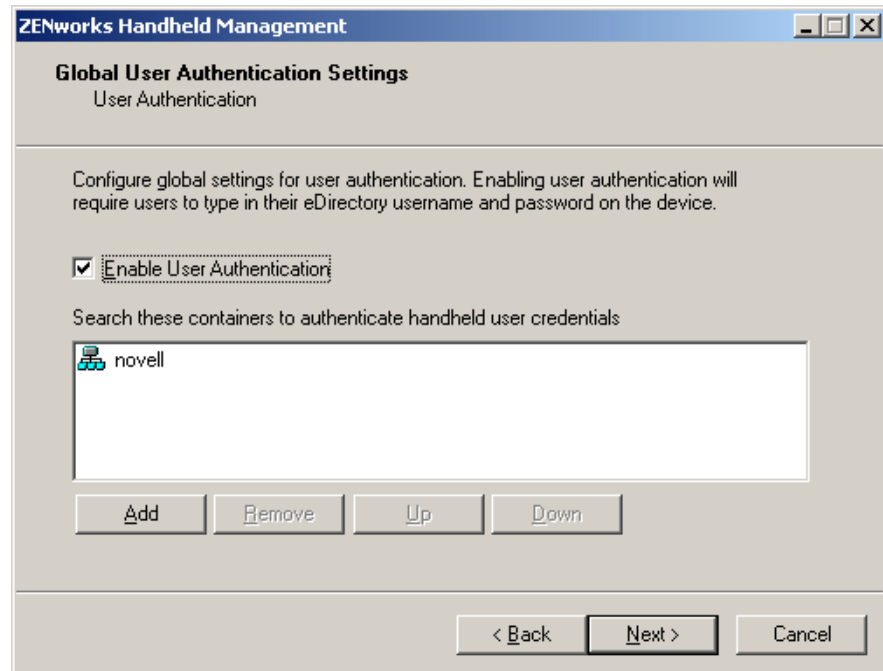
ZENworks Handheld Management

Global User Authentication Settings
User Authentication

Configure global settings for user authentication. Enabling user authentication will require users to type in their eDirectory username and password on the device.

Enable User Authentication

Search these containers to authenticate handheld user credentials

novell

Add
Remove
Up
Down

< Back
Next >
Cancel